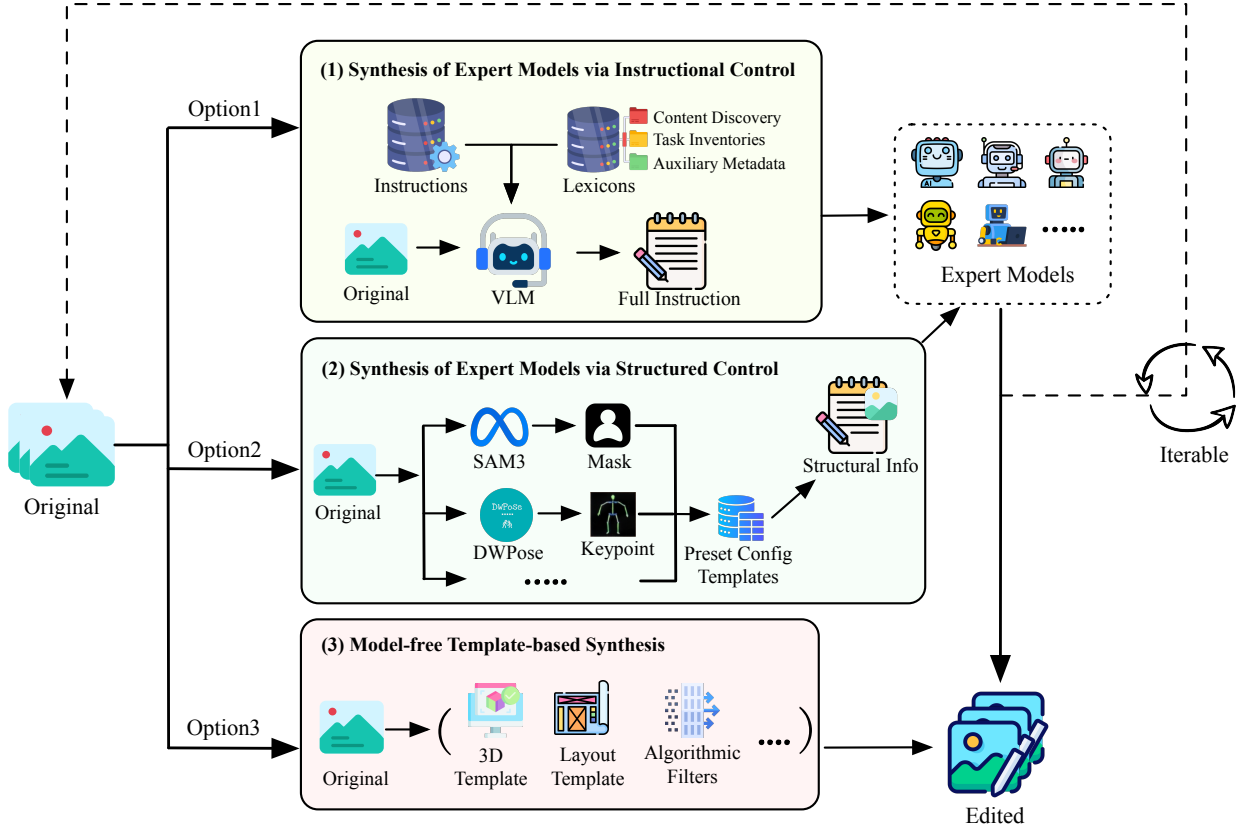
(1) Synthesis of Expert Models via Instructional Control

Option1

Instructions

Lexicons

Content Discovery

Task Inventories

Auxiliary Metadata

Original

VLM

Full Instruction

Expert Models

(2) Synthesis of Expert Models via Structured Control

Original

Option2

Original

SAM3

Mask

Structural Info

DWPose

DWPose

Keypoint

Preset Config Templates

......

Iterable

(3) Model-free Template-based Synthesis

Option3

Original

3D Template

Layout Template

Algorithmic Filters

....

Edited